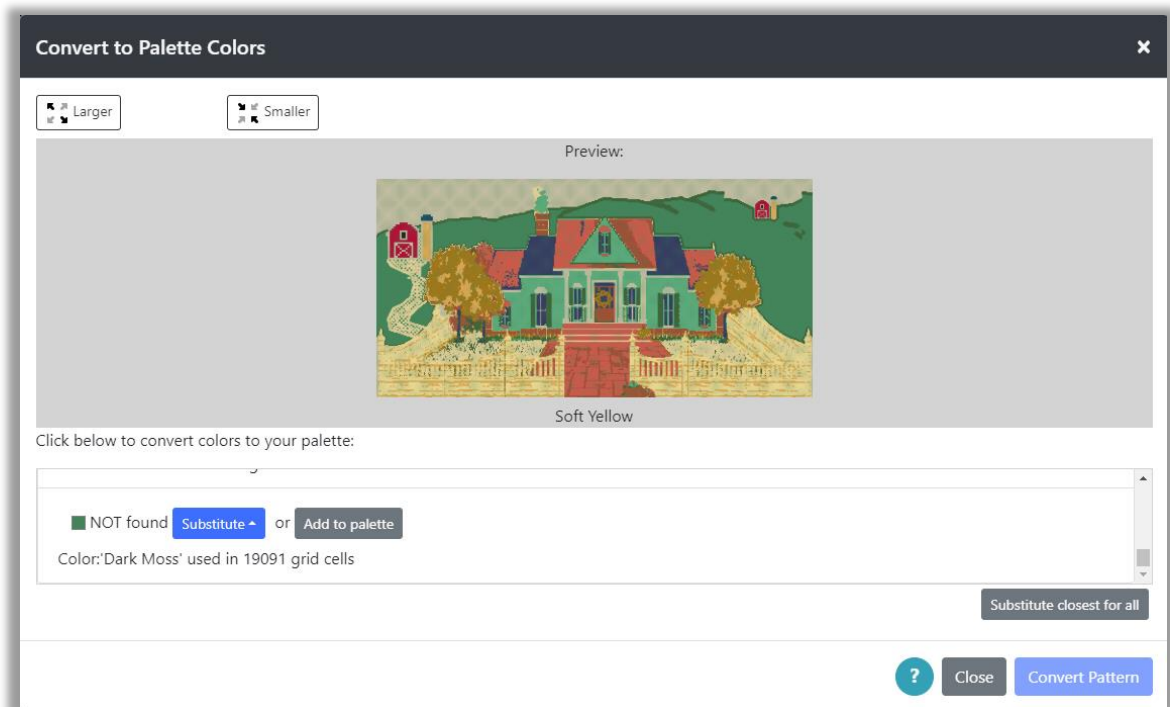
Convert to Palette Colors

×

Larger

Smaller

Preview:

Soft Yellow

Click below to convert colors to your palette:

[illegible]

NOT found Substitute or Add to palette

Color:'Dark Moss' used in 19091 grid cells

Substitute closest for all

?

Close

Convert Pattern